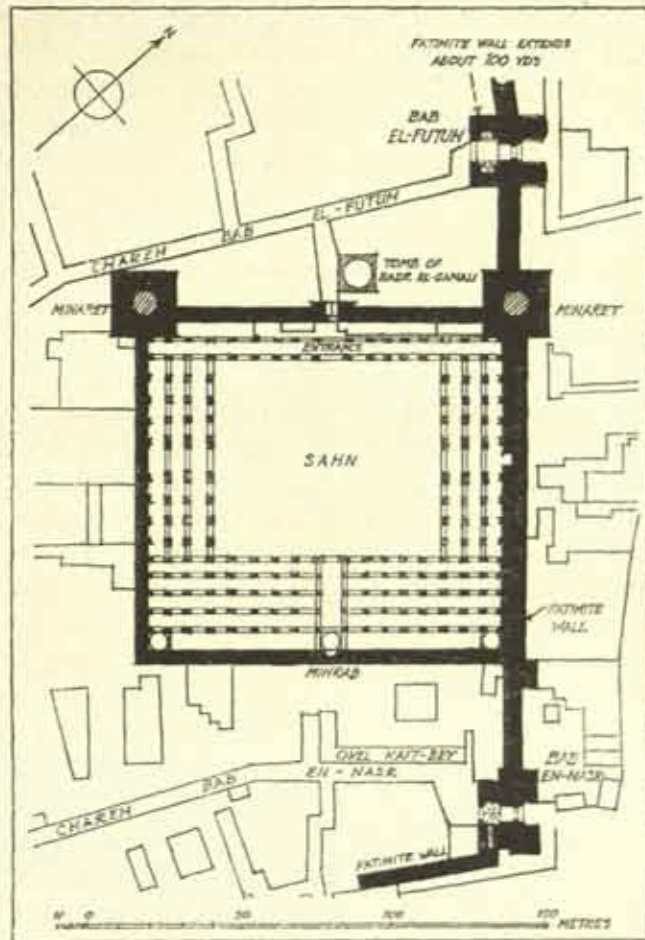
N

FATIMITE WALL EXTENDS ABOUT 700 YDS

BAB EL-FUTUH

CHAREH BAB EL-FUTUH

TOMB OF BADR EL-GAMALI

MINARET

MINARET

ENTRANCE

SAHN

FATIMITE WALL

MIHRAB

OKEL KAIT-BEY

CHAREH BAB EN-NASR

BAB EN-NASR

FATIMITE WALL

10 0 50 100 150 METRES